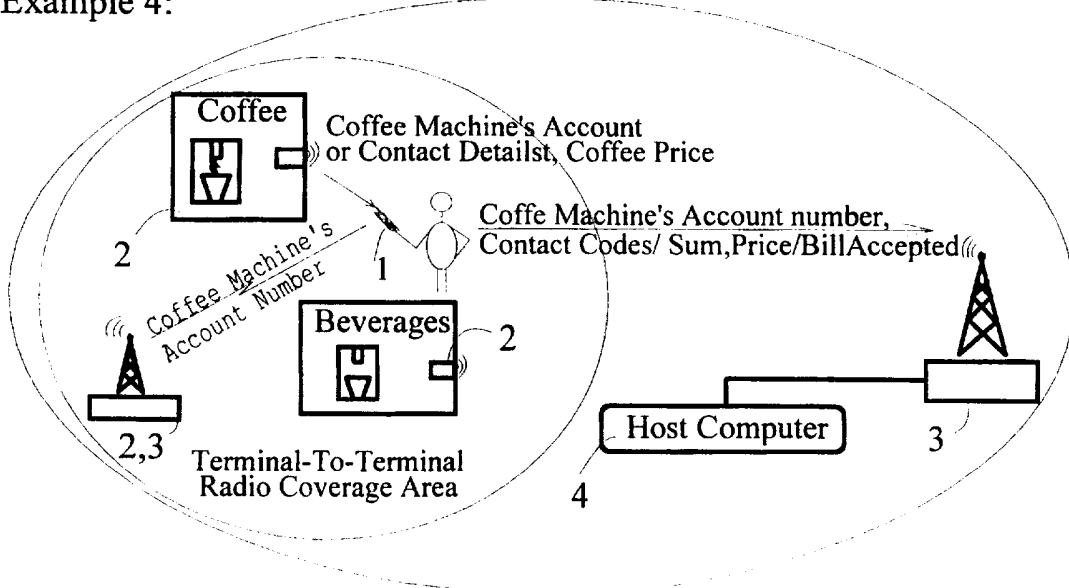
Example 4:

Coffee

Coffee Machine's Account or Contact Detailst, Coffee Price

2

Coffee Machine's Account Number

1

Coffe Machine's Account number, Contact Codes/ Sum,Price/BillAccepted

Beverages

2

2,3

Terminal-To-Terminal Radio Coverage Area

Host Computer

4

3